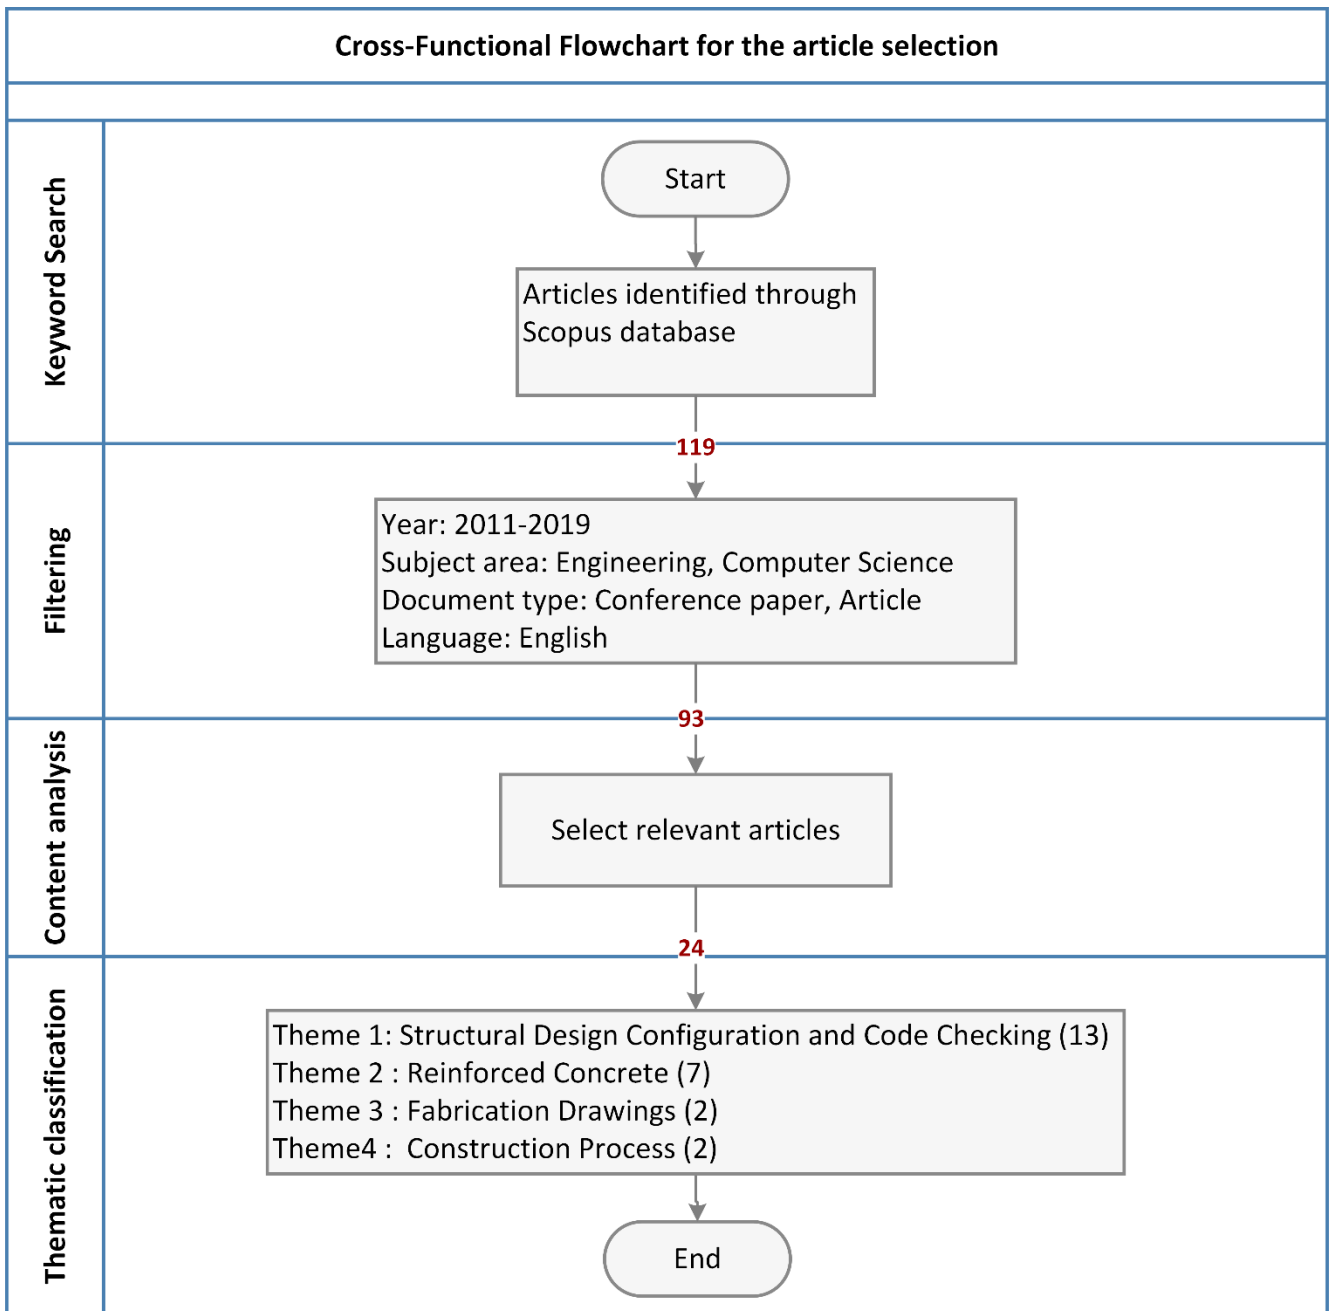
Cross-Functional Flowchart for the article selection

Keyword Search

Start

Articles identified through Scopus database

119

Filtering

Year: 2011-2019
Subject area: Engineering, Computer Science
Document type: Conference paper, Article
Language: English

93

Content analysis

Select relevant articles

24

Thematic classification

Theme 1: Structural Design Configuration and Code Checking (13)
Theme 2 : Reinforced Concrete (7)
Theme 3 : Fabrication Drawings (2)
Theme4 : Construction Process (2)

End